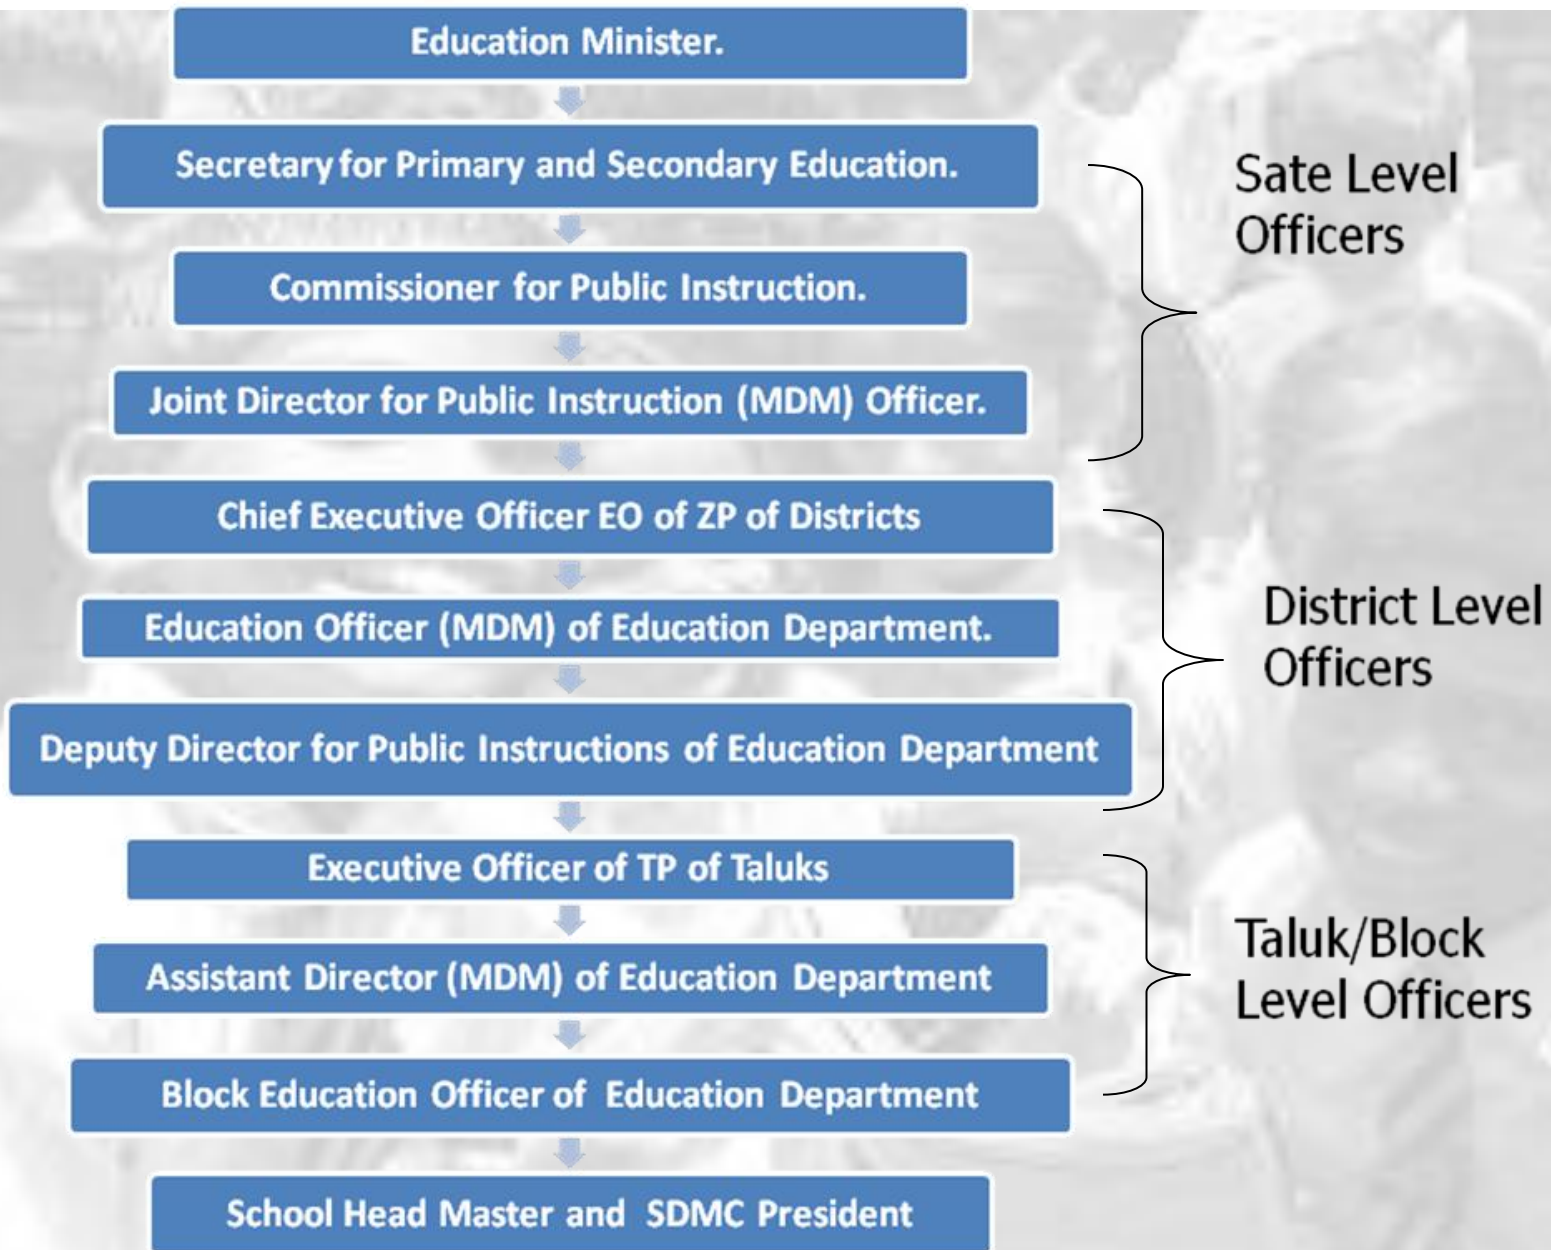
Education Minister.

Secretary for Primary and Secondary Education.

Commissioner for Public Instruction.

Joint Director for Public Instruction (MDM) Officer.

Sate Level Officers

Chief Executive Officer EO of ZP of Districts

Education Officer (MDM) of Education Department.

Deputy Director for Public Instructions of Education Department

District Level Officers

Executive Officer of TP of Taluks

Assistant Director (MDM) of Education Department

Block Education Officer of Education Department

Taluk/Block Level Officers

School Head Master and SDMC President